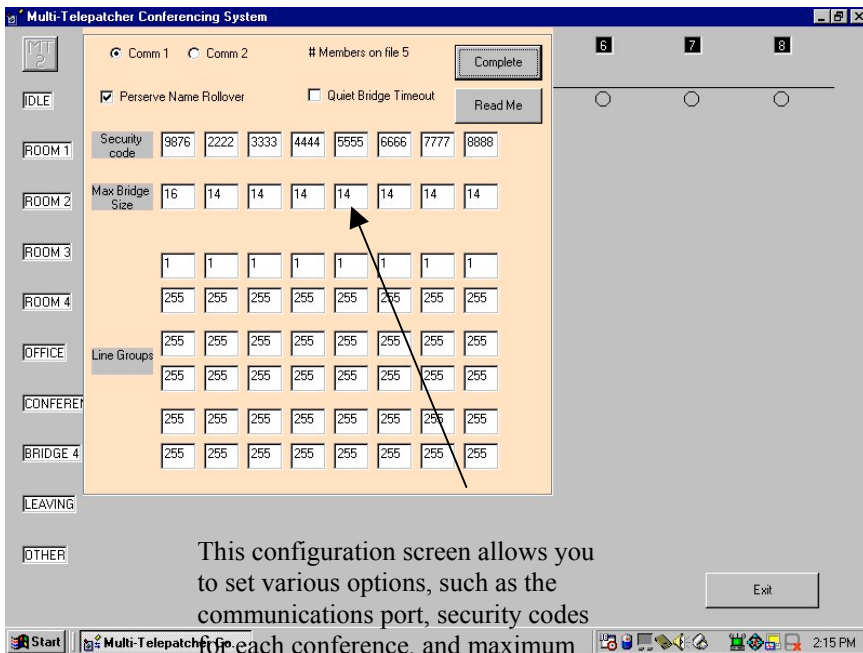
Multi-Telepatcher Conferencing System

MT 2

Comm 1 Comm 2 # Members on file 5 Complete

Perserve Name Rollover Quiet Bridge Timeout Read Me

6 7 8

IDLE

ROOM 1

ROOM 2

ROOM 3

ROOM 4

OFFICE

CONFEREI

BRIDGE 4

LEAVING

OTHER

| Security code | 9876 | 2222 | 3333 | 4444 | 5555 | 6666 | 7777 | 8888 |
|---|---|---|---|---|---|---|---|---|
| Max Bridge Size | 16 | 14 | 14 | 14 | 14 | 14 | 14 | 14 |
| | 1 | 1 | 1 | 1 | 1 | 1 | 1 | 1 |
| | 255 | 255 | 255 | 255 | 255 | 255 | 255 | 255 |
| Line Groups | 255 | 255 | 255 | 255 | 255 | 255 | 255 | 255 |
| | 255 | 255 | 255 | 255 | 255 | 255 | 255 | 255 |
| | 255 | 255 | 255 | 255 | 255 | 255 | 255 | 255 |
| | 255 | 255 | 255 | 255 | 255 | 255 | 255 | 255 |

This configuration screen allows you to set various options, such as the communications port, security codes for each conference, and maximum

Exit

Start Multi-Telepatcher Co... 2:15 PM